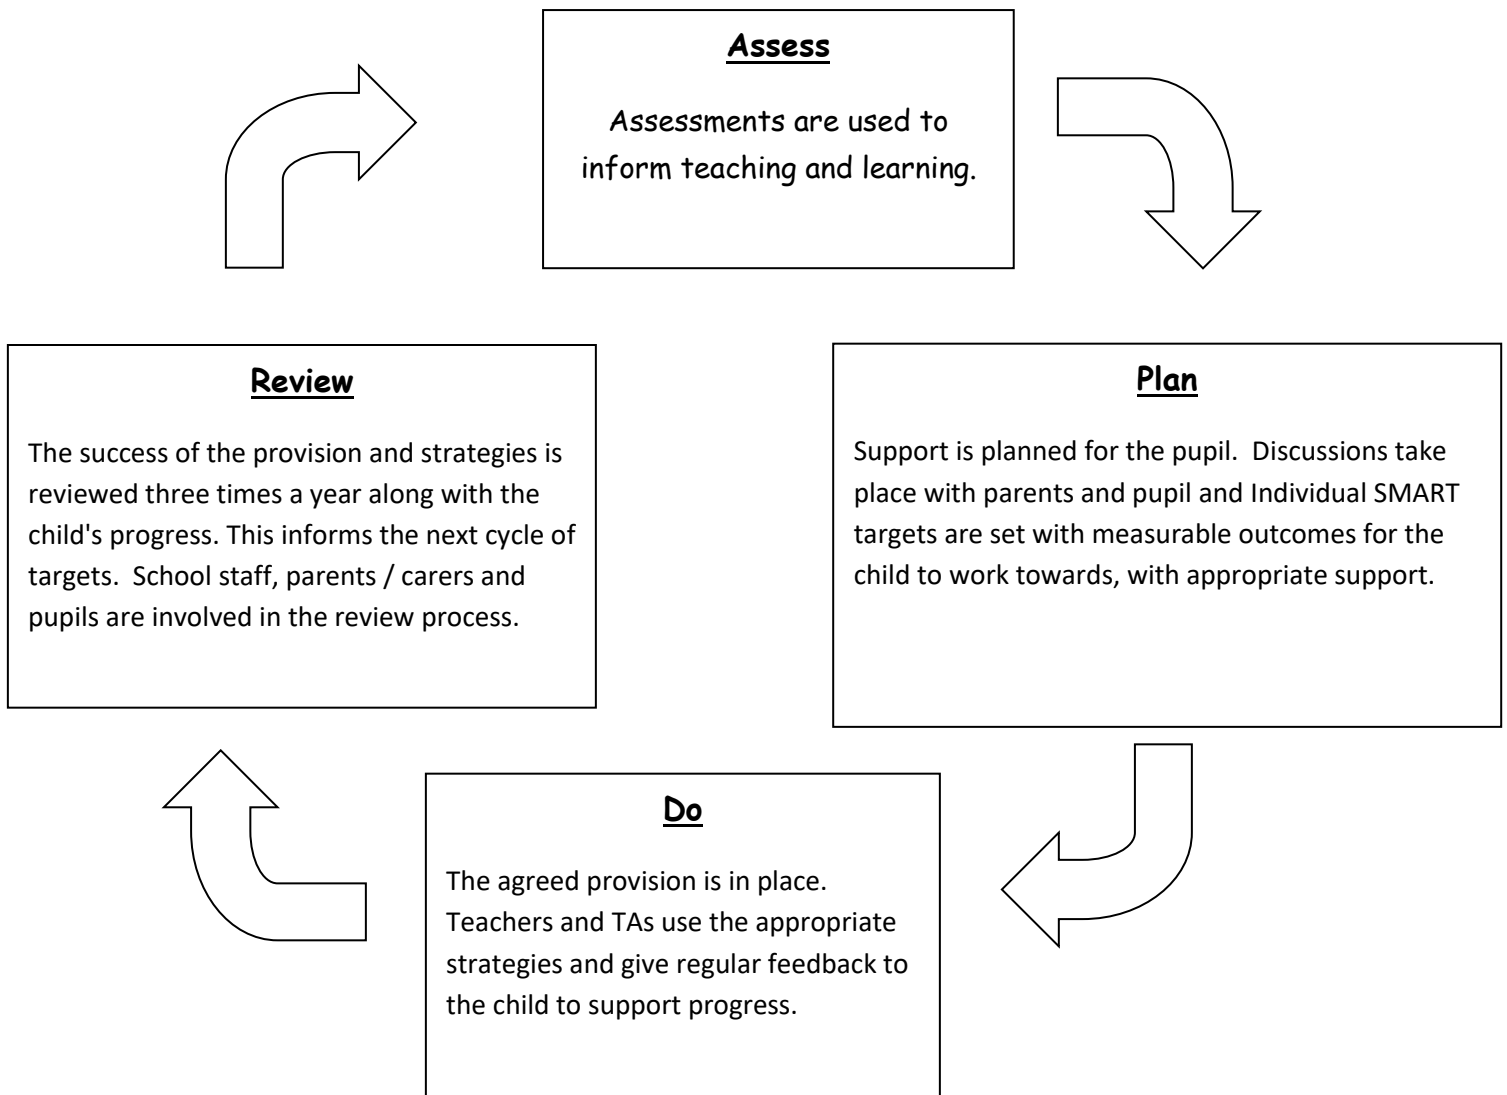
Assess

Assessments are used to inform teaching and learning.

Review

The success of the provision and strategies is reviewed three times a year along with the child's progress. This informs the next cycle of targets. School staff, parents / carers and pupils are involved in the review process.

Plan

Support is planned for the pupil. Discussions take place with parents and pupil and Individual SMART targets are set with measurable outcomes for the child to work towards, with appropriate support.

Do

The agreed provision is in place. Teachers and TAs use the appropriate strategies and give regular feedback to the child to support progress.